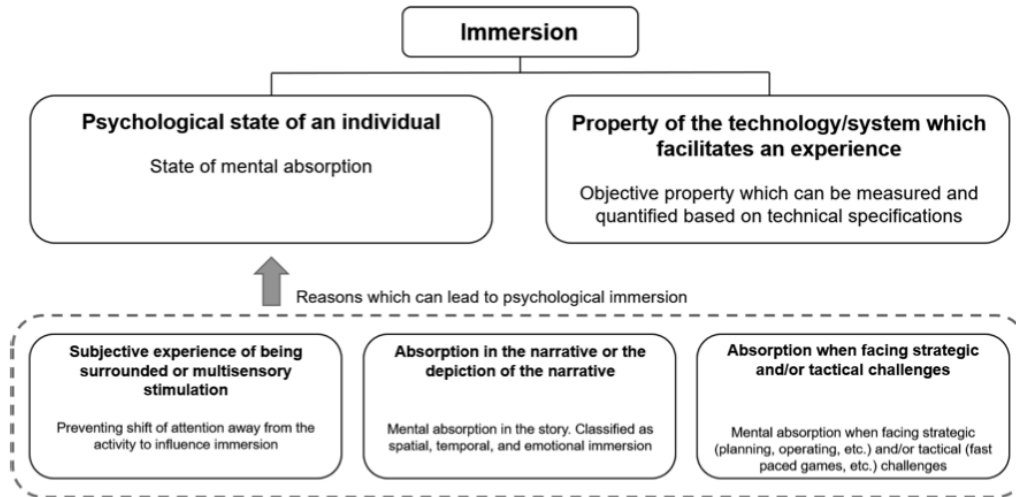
Immersion

Psychological state of an individual

State of mental absorption

Property of the technology/system which facilitates an experience

Objective property which can be measured and quantified based on technical specifications

Reasons which can lead to psychological immersion

Subjective experience of being surrounded or multisensory stimulation

Preventing shift of attention away from the activity to influence immersion

Absorption in the narrative or the depiction of the narrative

Mental absorption in the story. Classified as spatial, temporal, and emotional immersion

Absorption when facing strategic and/or tactical challenges

Mental absorption when facing strategic (planning, operating, etc.) and/or tactical (fast paced games, etc.) challenges